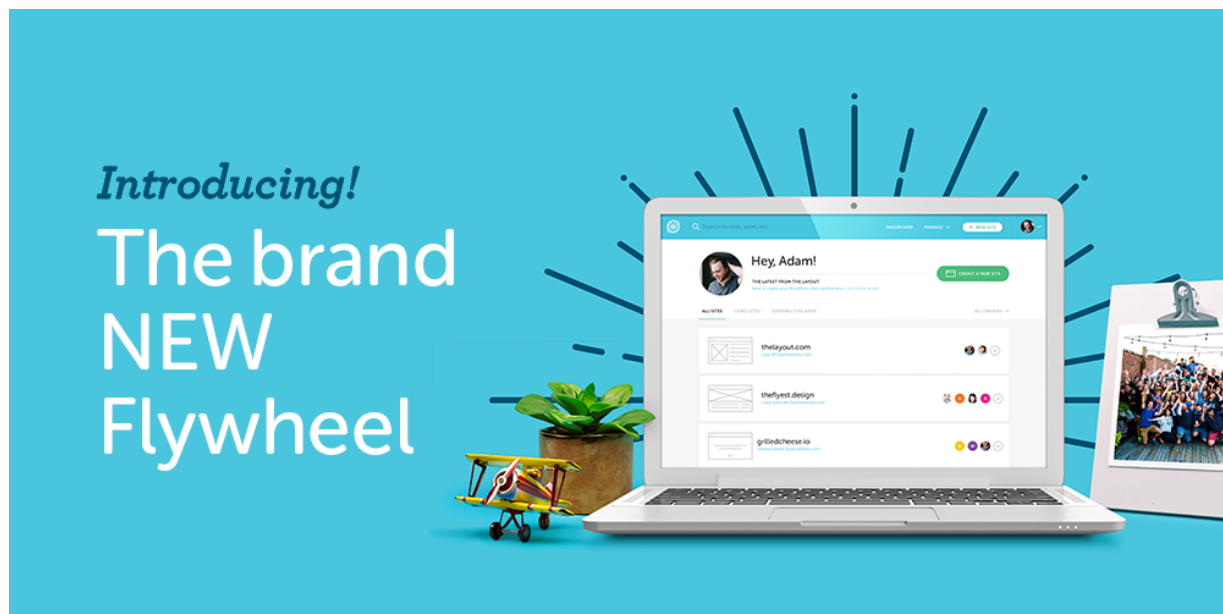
Introducing!
The brand NEW Flywheel

Search for sites, users, etc.
DASHBOARD MANAGE + NEW SITE

Hey, Adam!
THE LATEST FROM THE LAYOUT
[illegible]
CREATE A NEW SITE

ALL SITES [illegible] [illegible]
ALL OWNERS

thelayout.com
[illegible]

theflyest.design
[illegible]

grilledcheese.io
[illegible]